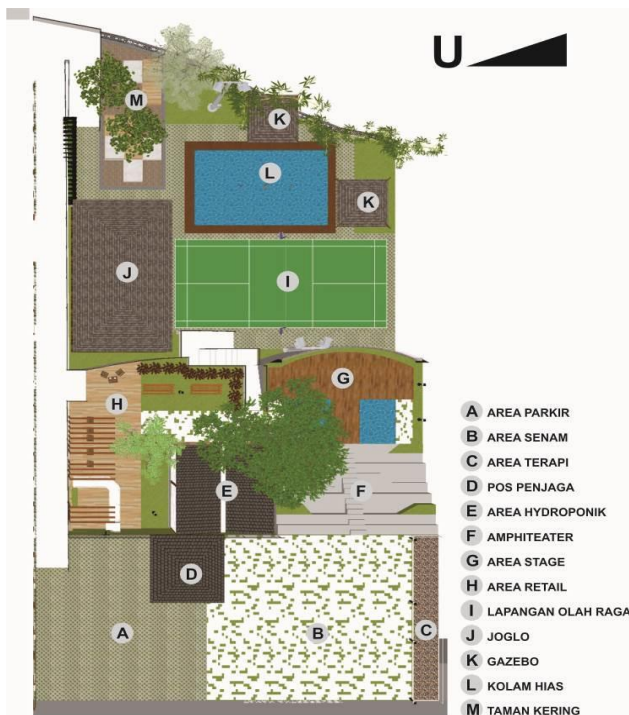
U

M
K
L
K
J
I
G
H
E
F
D
A
B
C

A AREA PARKIR
B AREA SENAM
C AREA TERAPI
D POS PENJAGA
E AREA HYDROPONIK
F AMPHITEATER
G AREA STAGE
H AREA RETAIL
I LAPANGAN OLAH RAGA
J JOGLO
K GAZEBO
L KOLAM HIAS
M TAMAN KERING